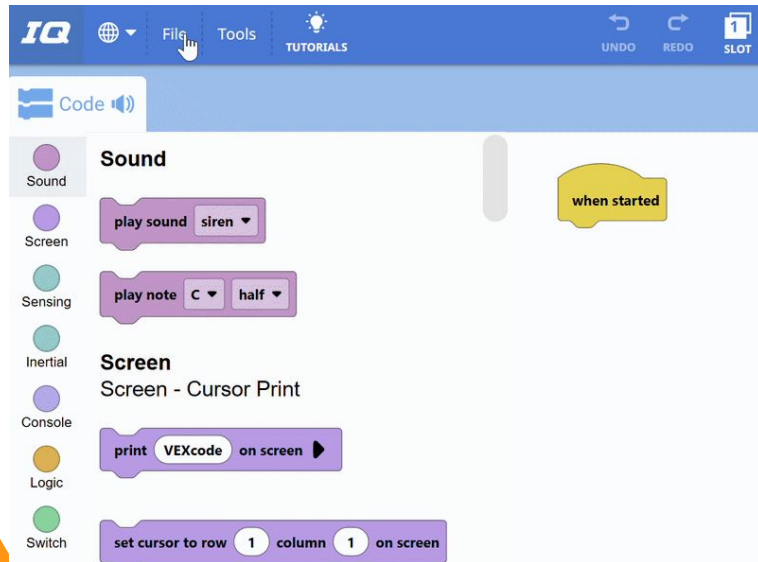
IQ File Tools TUTORIALS UNDO REDO 1 SLOT

Code

Sound
Screen
Sensing
Inertial
Console
Logic
Switch

Sound

play sound siren

play note C half

Screen
Screen - Cursor Print

print VEXcode on screen

set cursor to row 1 column 1 on screen

when started